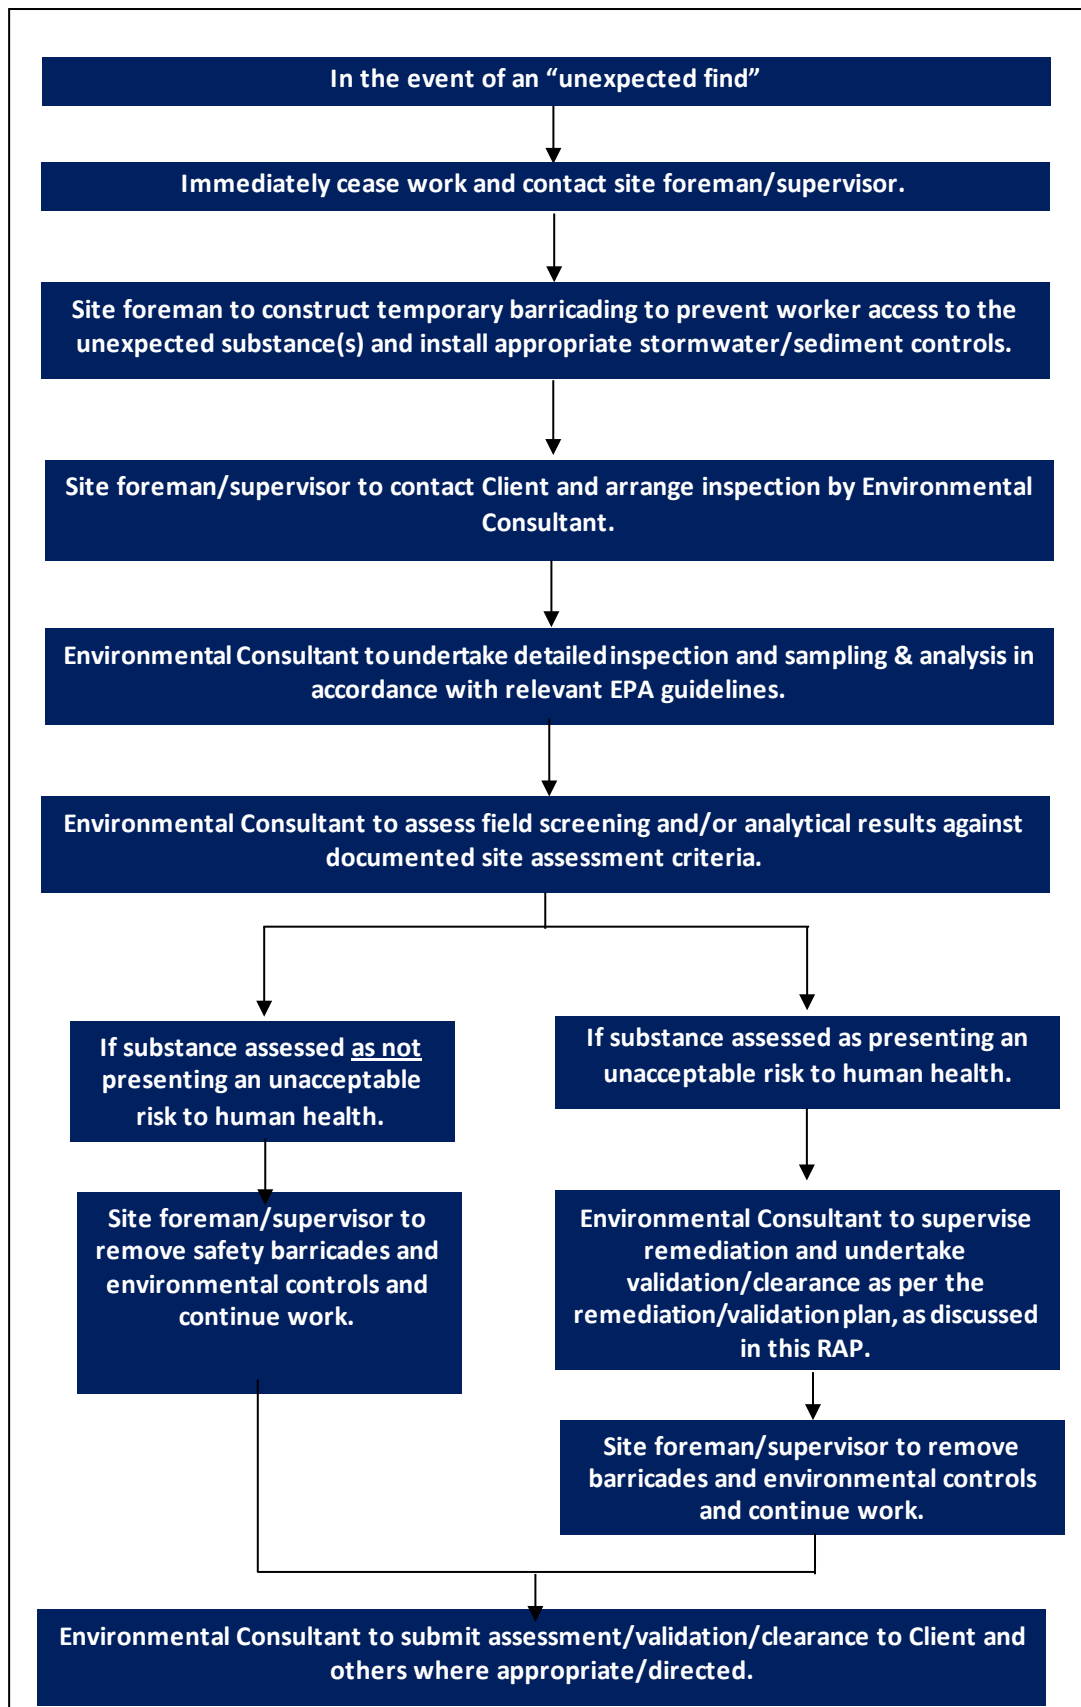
In the event of an “unexpected find”

Immediately cease work and contact site foreman/supervisor.

Site foreman to construct temporary barricading to prevent worker access to the unexpected substance(s) and install appropriate stormwater/sediment controls.

Site foreman/supervisor to contact Client and arrange inspection by Environmental Consultant.

Environmental Consultant to undertake detailed inspection and sampling & analysis in accordance with relevant EPA guidelines.

Environmental Consultant to assess field screening and/or analytical results against documented site assessment criteria.

If substance assessed as not presenting an unacceptable risk to human health.

Site foreman/supervisor to remove safety barricades and environmental controls and continue work.

If substance assessed as presenting an unacceptable risk to human health.

Environmental Consultant to supervise remediation and undertake validation/clearance as per the remediation/validation plan, as discussed in this RAP.

Site foreman/supervisor to remove barricades and environmental controls and continue work.

Environmental Consultant to submit assessment/validation/clearance to Client and others where appropriate/directed.